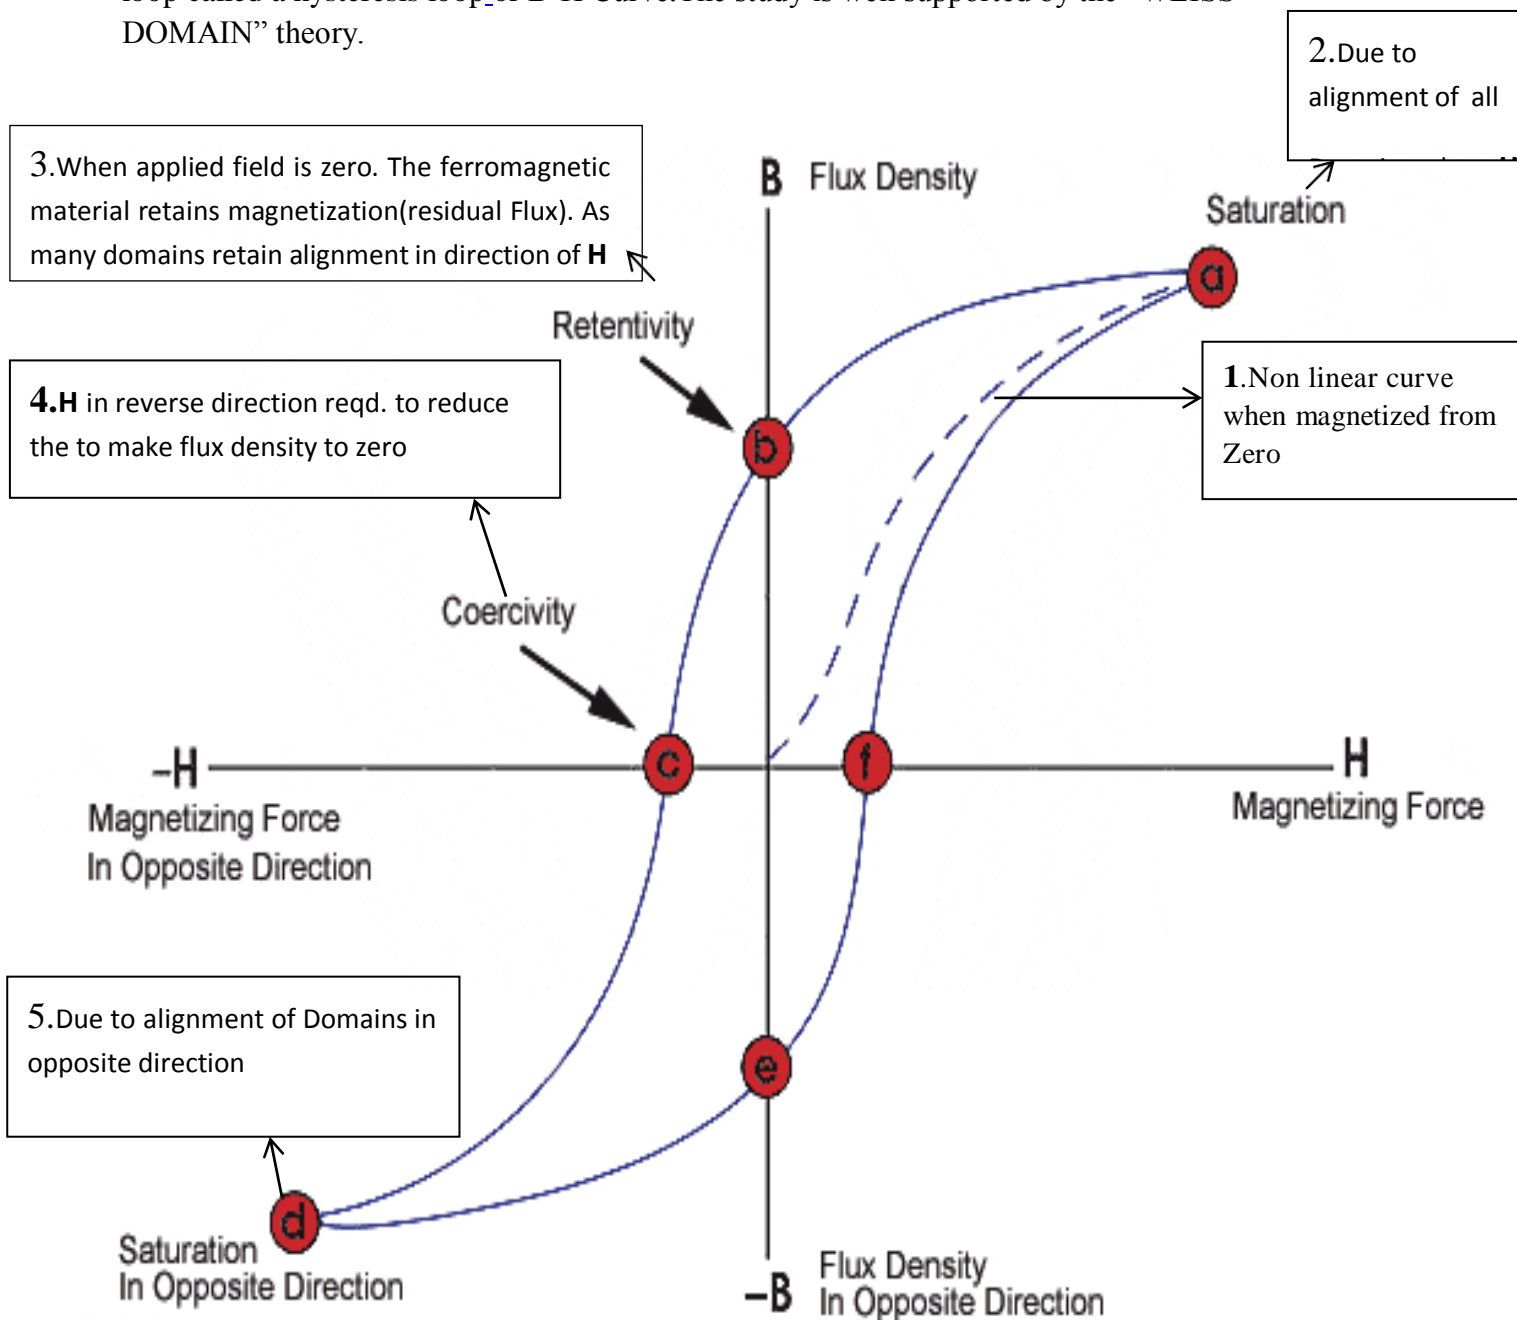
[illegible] DOMAIN" theory.

2.Due to alignment of all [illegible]

3.When applied field is zero. The ferromagnetic material retains magnetization(residual Flux). As many domains retain alignment in direction of **H**

B Flux Density

Saturation

a

Retentivity

4.**H** in reverse direction reqd. to reduce the to make flux density to zero

b

1.Non linear curve when magnetized from Zero

Coercivity

–H

c

f

H

Magnetizing Force In Opposite Direction

Magnetizing Force

5.Due to alignment of Domains in opposite direction

e

d

Saturation In Opposite Direction

–B

Flux Density In Opposite Direction